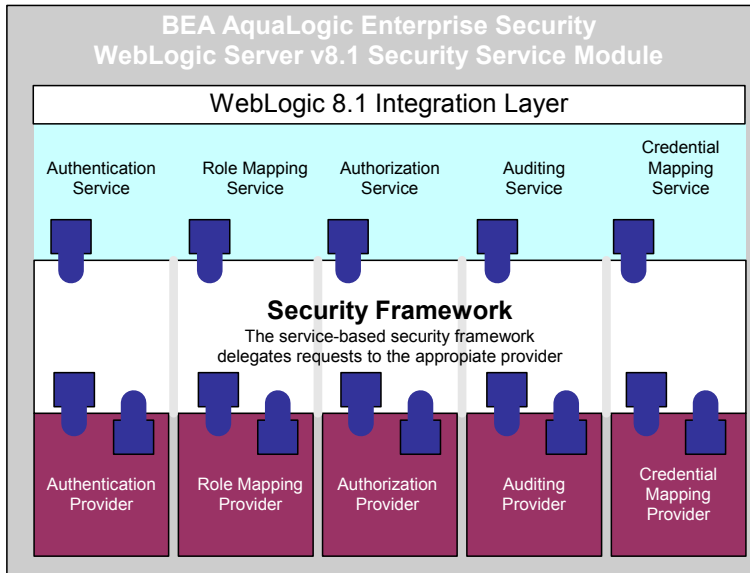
BEA AquaLogic Enterprise Security
WebLogic Server v8.1 Security Service Module

WebLogic 8.1 Integration Layer

Authentication Service

Role Mapping Service

Authorization Service

Auditing Service

Credential Mapping Service

Security Framework

The service-based security framework delegates requests to the appropiate provider

Authentication Provider

Role Mapping Provider

Authorization Provider

Auditing Provider

Credential Mapping Provider